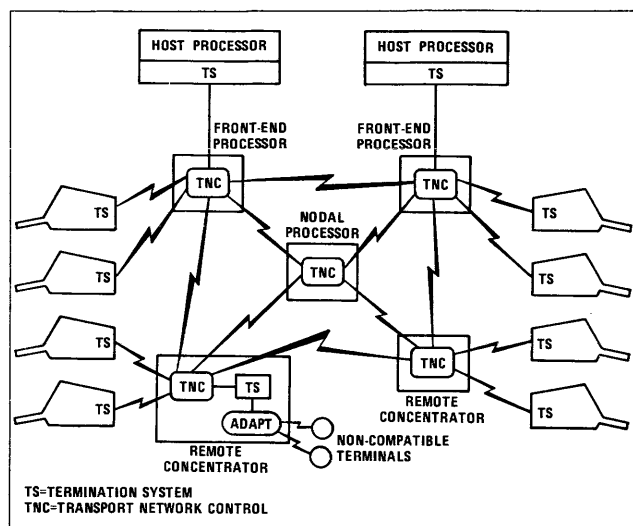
HOST PROCESSOR
TS

HOST PROCESSOR
TS

FRONT-END PROCESSOR

FRONT-END PROCESSOR

TNC

TNC

TS

TS

NODAL PROCESSOR

TNC

TS

TS

TS

TS

TNC

TS

TNC

TS

TS

ADAPT

REMOTE CONCENTRATOR

TS

REMOTE CONCENTRATOR

NON-COMPATIBLE TERMINALS

TS=TERMINATION SYSTEM
TNC=TRANSPORT NETWORK CONTROL